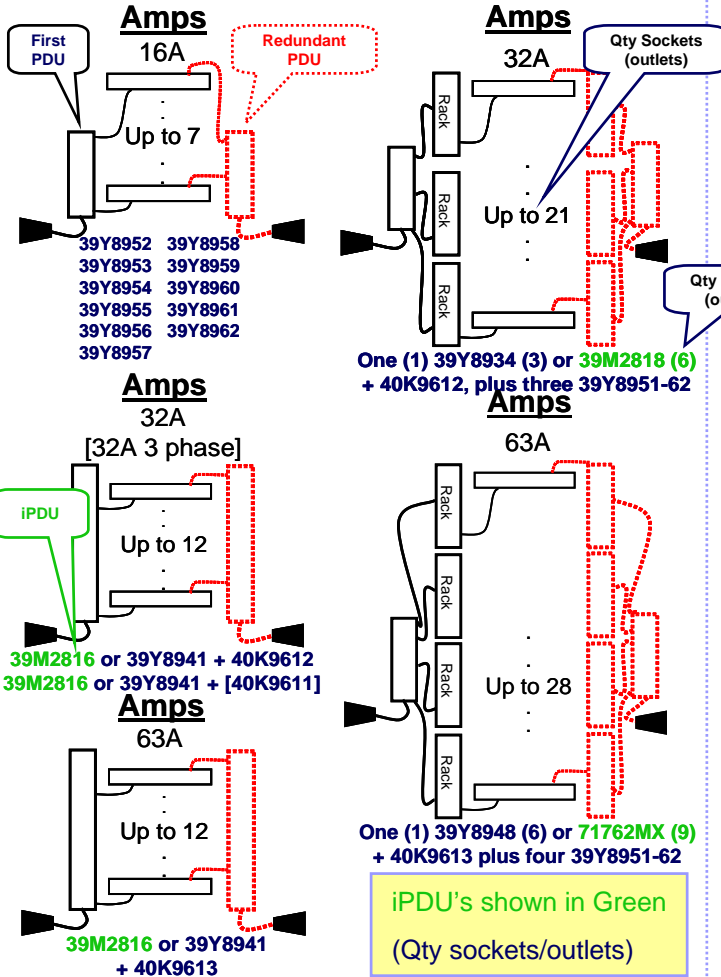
Amps
16A
First PDU
Redundant PDU
Up to 7
39Y8952 39Y8958
39Y8953 39Y8959
39Y8954 39Y8960
39Y8955 39Y8961
39Y8956 39Y8962
39Y8957

Amps
32A
Qty Sockets (outlets)
Rack
Rack
Rack
Up to 21
Qty (o
One (1) 39Y8934 (3) or 39M2818 (6) + 40K9612, plus three 39Y8951-62

Amps
32A
[32A 3 phase]
iPDU
Up to 12
39M2816 or 39Y8941 + 40K9612
39M2816 or 39Y8941 + [40K9611]

Amps
63A
Rack
Rack
Rack
Rack
Up to 28
One (1) 39Y8948 (6) or 71762MX (9) + 40K9613 plus four 39Y8951-62

Amps
63A
Up to 12
39M2816 or 39Y8941 + 40K9613

iPDU's shown in Green
(Qty sockets/outlets)